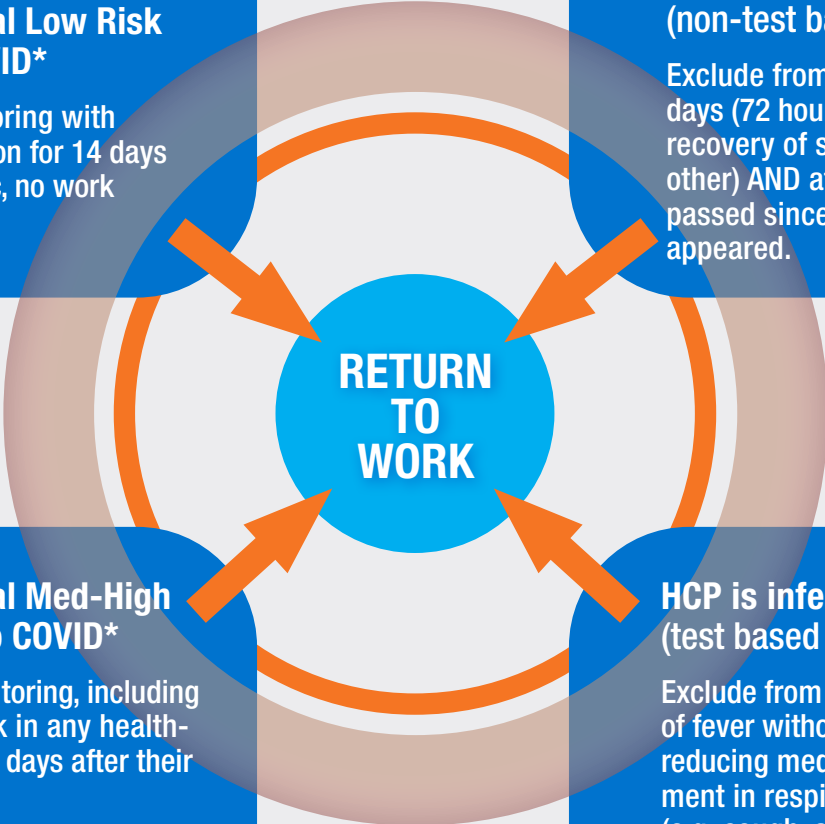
al Low Risk
ID*

oring with
on for 14 days
, no work

(non-test ba

Exclude from
days (72 hou
recovery of s
other) AND a
passed since
appeared.

RETURN
TO
WORK

al Med-High
COVID*

toring, including
k in any health-
days after their

HCP is infe
(test based

Exclude from
of fever witho
reducing med
ment in respi